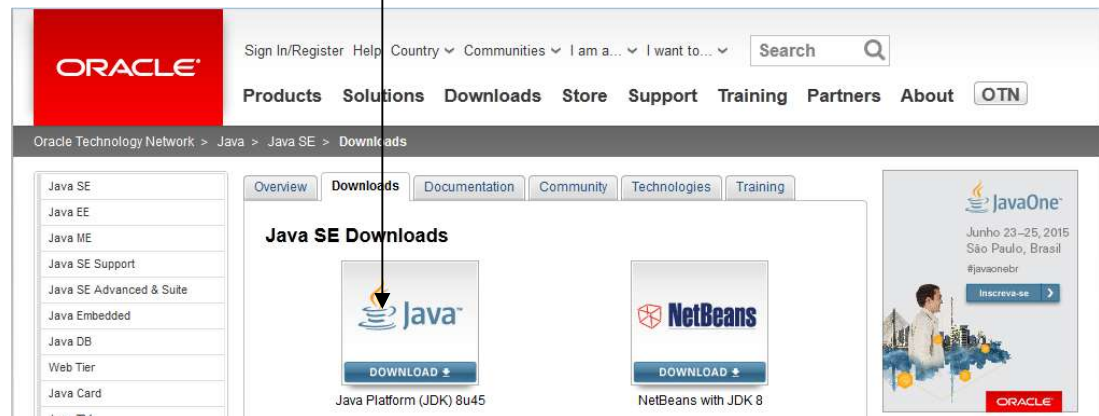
ORACLE

Sign In/Register Help Country Communities I am a... I want to... Search

Products Solutions Downloads Store Support Training Partners About OTN

Oracle Technology Network > Java > Java SE > Downloads

Java SE
Java EE
Java ME
Java SE Support
Java SE Advanced & Suite
Java Embedded
Java DB
Web Tier
Java Card
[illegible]

Overview Downloads Documentation Community Technologies Training

Java SE Downloads

Java
DOWNLOAD
Java Platform (JDK) 8u45

NetBeans
DOWNLOAD
NetBeans with JDK 8

JavaOne
Junho 23–25, 2015
São Paulo, Brasil
#javaonebr
Inscreva-se
ORACLE